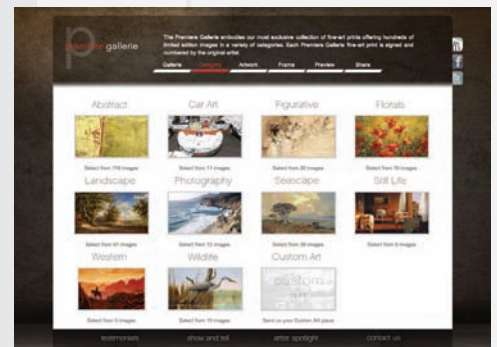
p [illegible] gallerie

The Premiere Gallerie embodies our most exclusive collection of fine-art prints offering hundreds of limited edition images in a variety of categories. Each Premiere Gallerie fine-art print is signed and numbered by the original artist.

Gallerie | Category | Artwork | Frame | Preview | Share

Abstract
Select from 116 images

Car Art
Select from 11 images

Figurative
Select from 20 images

Florals
Select from 16 images

Landscape
Select from 41 images

Photography
Select from 12 images

Seascape
Select from 36 images

Still Life
Select from 8 images

Western
Select from 5 images

Wildlife
Select from 10 images

Custom Art
custom art
Send us your Custom Art plans

testimonials | show and tell | artist spotlight | contact us